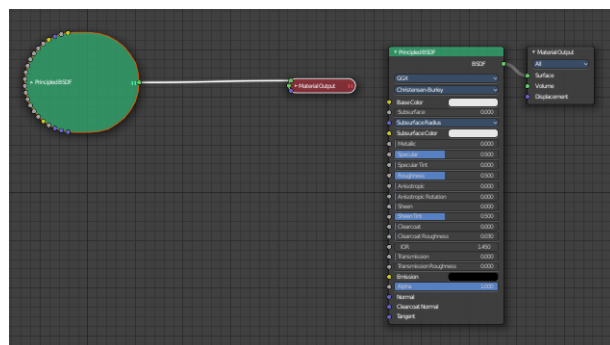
Principled BSDF

Material Output

Principled BSDF
BSDF
GGX
Christensen-Burley
Base Color
Subsurface 0.000
Subsurface Radius
Subsurface Color
Metallic 0.000
Specular 0.500
Specular Tint 0.000
Roughness 0.500
Anisotropic 0.000
Anisotropic Rotation 0.000
Sheen 0.000
Sheen Tint 0.500
Clearcoat 0.000
Clearcoat Roughness 0.030
IOR 1.450
Transmission 0.000
Transmission Roughness 0.000
Emission
Alpha 1.000
Normal
Clearcoat Normal
Tangent

Material Output
All
Surface
Volume
Displacement